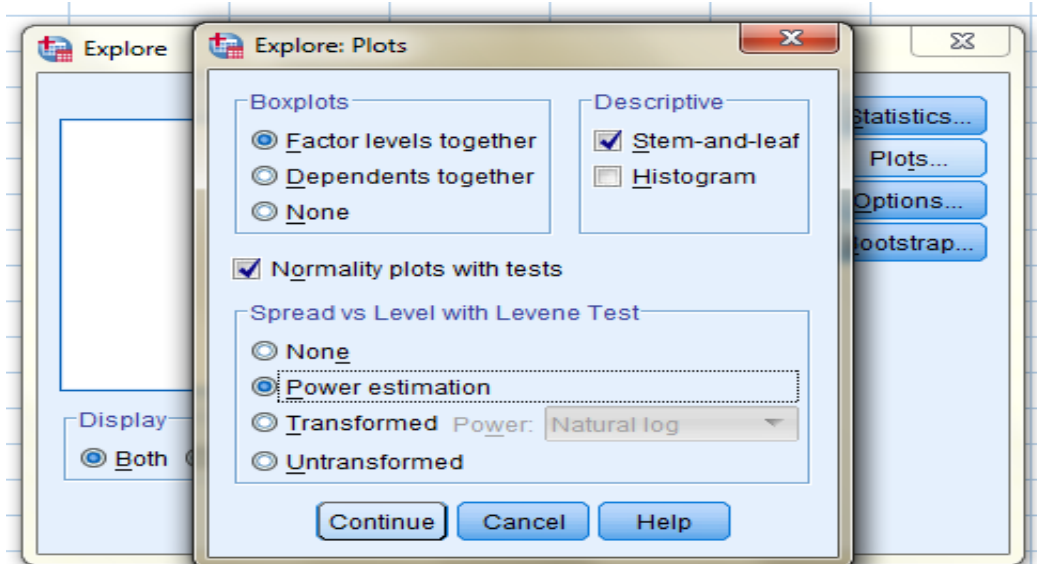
Explore

Explore: Plots

Boxplots
Factor levels together
Dependents together
None

Descriptive
Stem-and-leaf
Histogram

Normality plots with tests

Spread vs Level with Levene Test
None
Power estimation
Transformed Power: Natural log
Untransformed

Continue Cancel Help

Statistics...
Plots...
Options...
Bootstrap...

Display
Both